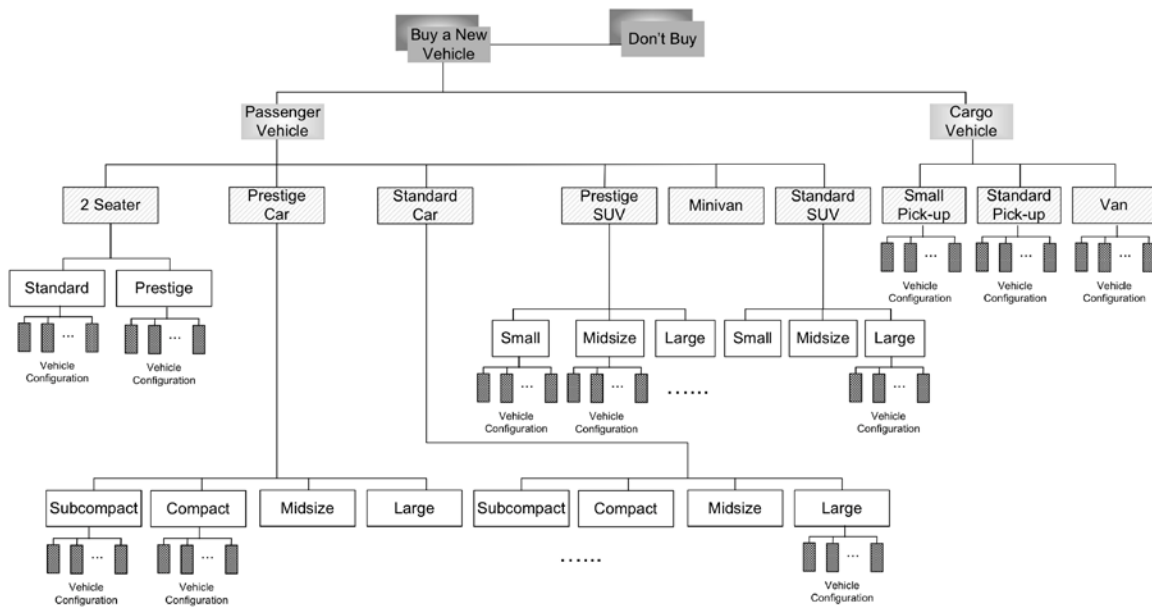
Buy a New Vehicle

Don't Buy

Passenger Vehicle

Cargo Vehicle

2 Seater

Prestige Car

Standard Car

Prestige SUV

Minivan

Standard SUV

Small Pick-up

Standard Pick-up

Van

...

Vehicle Configuration

...

Vehicle Configuration

...

Vehicle Configuration

Standard

Prestige

...

Vehicle Configuration

...

Vehicle Configuration

Small

Midsize

Large

Small

Midsize

Large

...

Vehicle Configuration

...

Vehicle Configuration

......

...

Vehicle Configuration

Subcompact

Compact

Midsize

Large

Subcompact

Compact

Midsize

Large

...

Vehicle Configuration

...

Vehicle Configuration

......

...

Vehicle Configuration